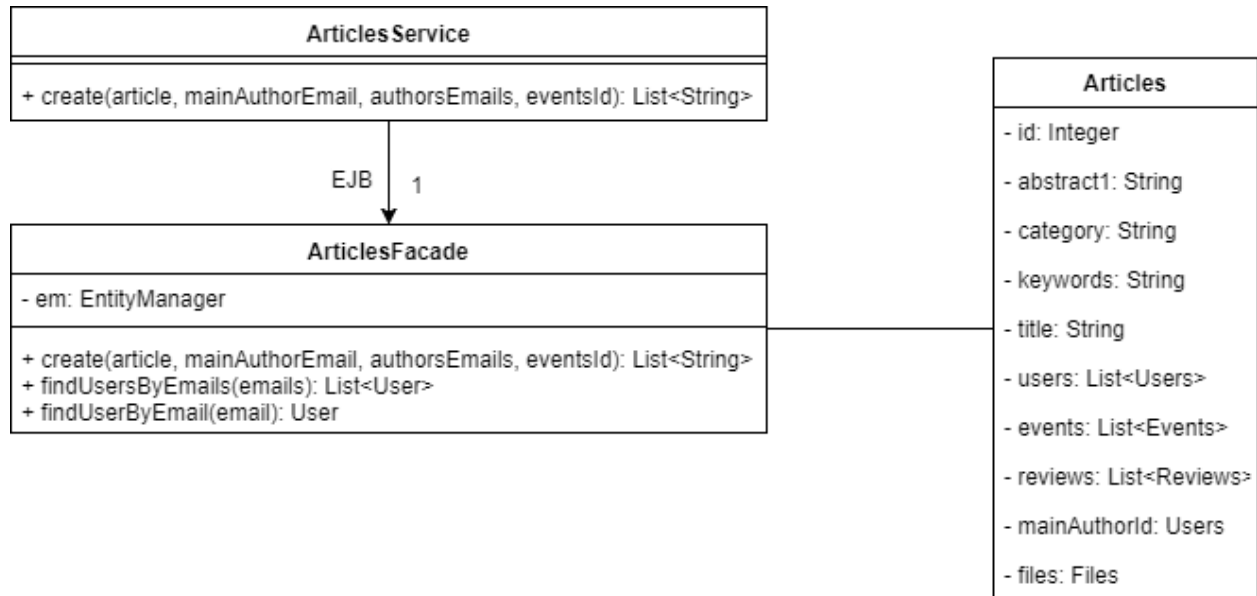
ArticlesService

+ create(article, mainAuthorEmail, authorsEmails, eventsId): List<String>

EJB 1

ArticlesFacade

- em: EntityManager

+ create(article, mainAuthorEmail, authorsEmails, eventsId): List<String>
+ findUsersByEmails(emails): List<User>
+ findUserByEmail(email): User

Articles

- id: Integer
- abstract1: String
- category: String
- keywords: String
- title: String
- users: List<Users>
- events: List<Events>
- reviews: List<Reviews>
- mainAuthorId: Users
- files: Files